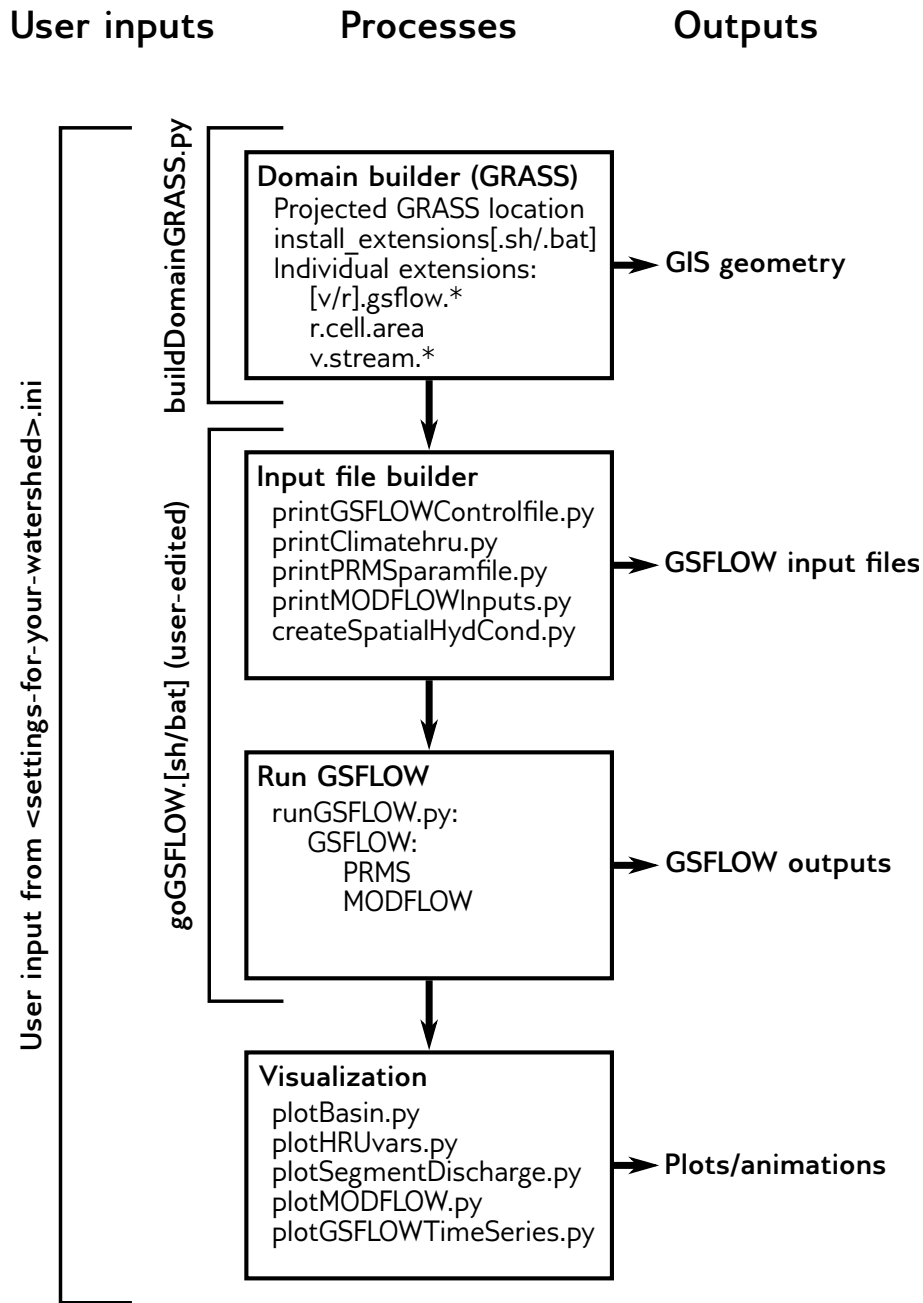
User inputs Processes Outputs

User input from <settings-for-your-watershed>.ini

buildDomainGRASS.py

Domain builder (GRASS)
Projected GRASS location
install_extensions[.sh/.bat]
Individual extensions:
[v/r].gsflow.*
r.cell.area
v.stream.*

GIS geometry

goGSFLOW.[sh/bat] (user-edited)

Input file builder
printGSFLOWControlfile.py
printClimatehru.py
printPRMSparamfile.py
printMODFLOWInputs.py
createSpatialHydCond.py

GSFLOW input files

Run GSFLOW
runGSFLOW.py:
GSFLOW:
PRMS
MODFLOW

GSFLOW outputs

Visualization
plotBasin.py
plotHRUvars.py
plotSegmentDischarge.py
plotMODFLOW.py
plotGSFLOWTimeSeries.py

Plots/animations